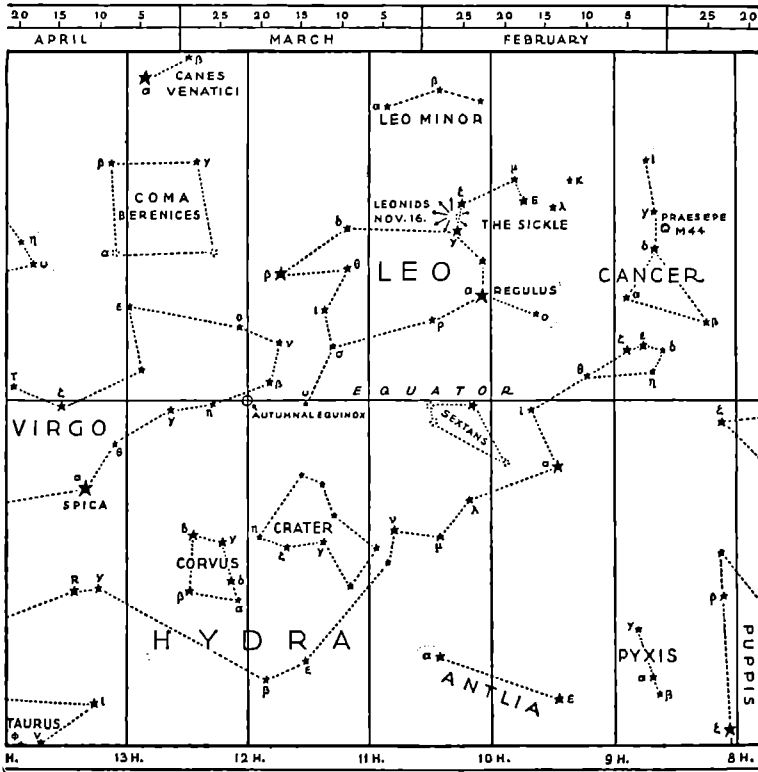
20 15 10 5 | 25 20 15 10 5 | 25 20 15 10 5 | 25 20

APRIL | MARCH | FEBRUARY

CANES VENATICI
α β

LEO MINOR
α β

COMA BERENICES
β γ α

LEONIDS NOV. 16.
THE SICKLE
μ ε κ λ ζ γ

PRAESEPE M44
ι γ δ

η υ

LEO
δ β θ ι α REGULUS ο ρ σ ο υ

CANCER
α β

ε ο ν β
τ ζ

ζ ε δ θ η

E Q U A T O R

VIRGO
γ η θ
AUTUMNAL EQUINOX

SEXTANS
ι α

ξ

α SPICA

CRATER
η ζ γ

δ γ CORVUS β δ α

ν μ λ

R γ

β ρ

HYDRA
β ε

PYXIS
γ α β

PUPPIS

α ANTLIA ε

ι
TAURUS
Φ V

ξ

H. 13 H. 12 H. 11 H. 10 H. 9 H. 8 H.